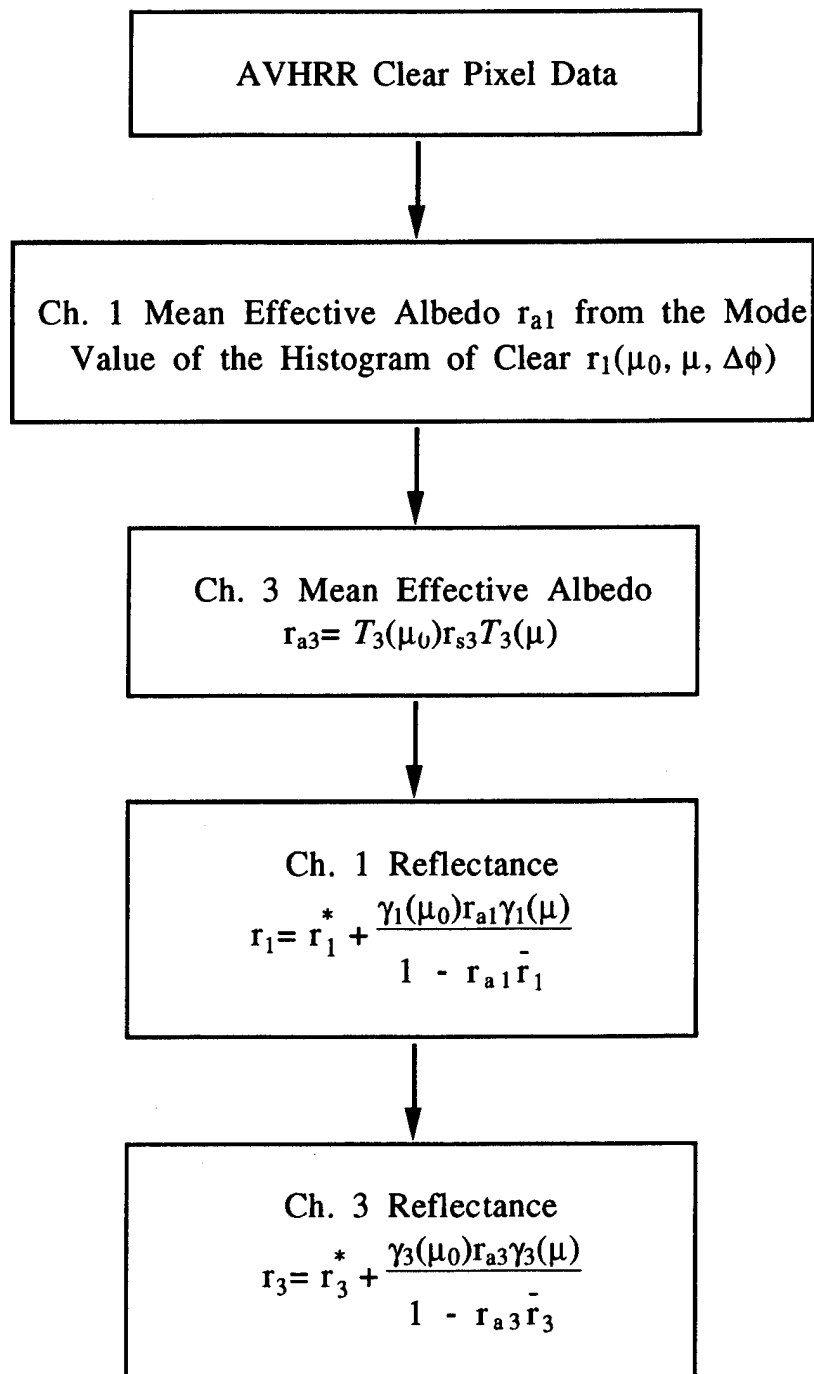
AVHRR Clear Pixel Data

Ch. 1 Mean Effective Albedo $r_{a1}$ from the Mode Value of the Histogram of Clear $r_1(\mu_0, \mu, \Delta\phi)$

Ch. 3 Mean Effective Albedo
$r_{a3} = T_3(\mu_0) r_{s3} T_3(\mu)$

Ch. 1 Reflectance
$r_1 = r_1^* + \frac{\gamma_1(\mu_0) r_{a1} \gamma_1(\mu)}{1 - r_{a1} \bar{r}_1}$

Ch. 3 Reflectance
$r_3 = r_3^* + \frac{\gamma_3(\mu_0) r_{a3} \gamma_3(\mu)}{1 - r_{a3} \bar{r}_3}$